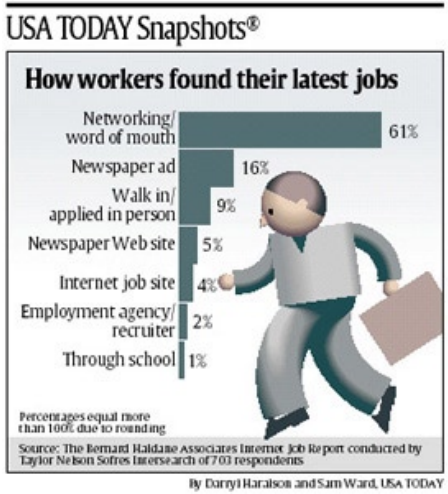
USA TODAY Snapshots®

How workers found their latest jobs

| | |
|---|---|
| Networking/ word of mouth | 61% |
| Newspaper ad | 16% |
| Walk in/ applied in person | 9% |
| Newspaper Web site | 5% |
| Internet job site | 4% |
| Employment agency/ recruiter | 2% |
| Through school | 1% |

Percentages equal more than 100% due to rounding

Source: The Bernard Haldane Associates Internet Job Report conducted by Taylor Nelson Sofres Intersearch of 703 respondents

By Darryl Haralson and Sam Ward, USA TODAY